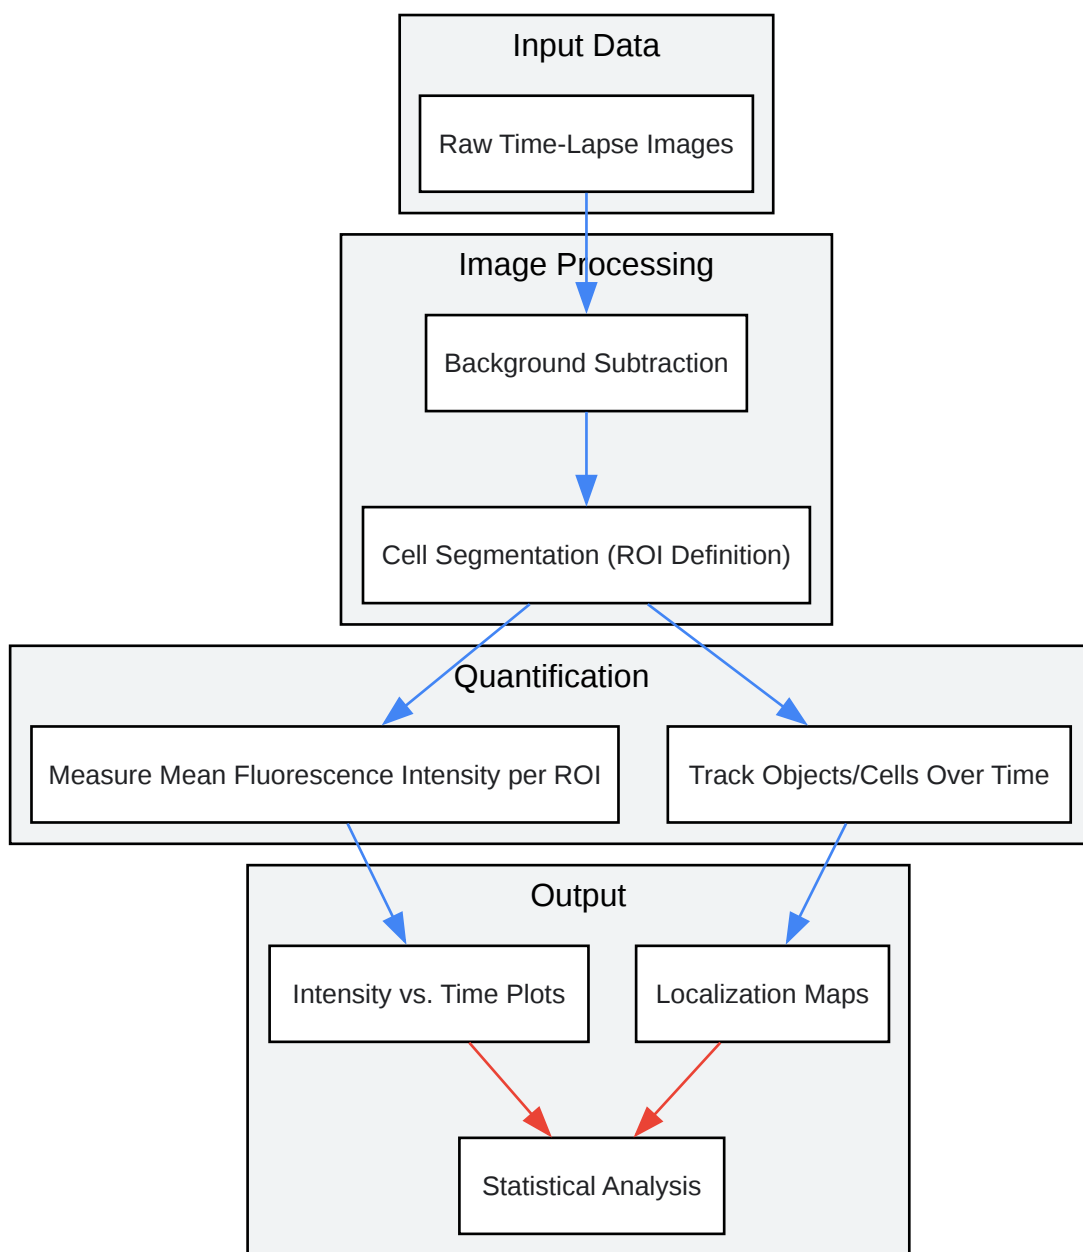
Input Data

Raw Time-Lapse Images

Image Processing

Background Subtraction

Cell Segmentation (ROI Definition)

Quantification

Measure Mean Fluorescence Intensity per ROI

Track Objects/Cells Over Time

Output

Intensity vs. Time Plots

Localization Maps

Statistical Analysis